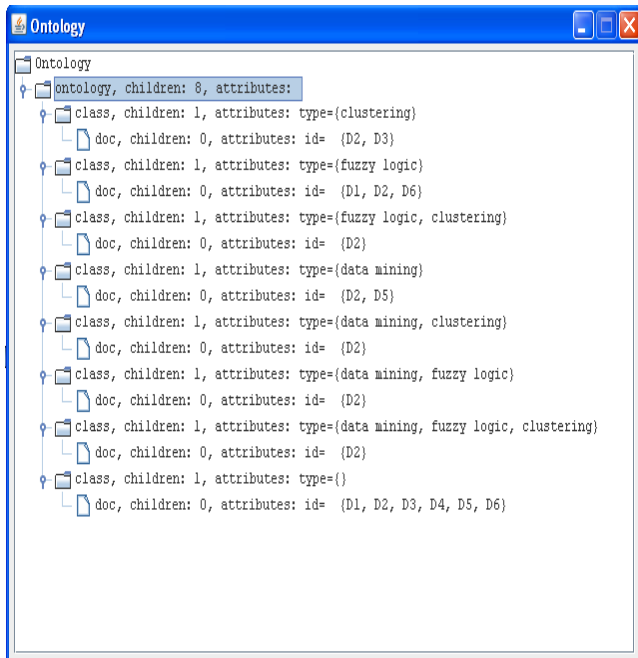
Ontology

Ontology
ontology, children: 8, attributes:
class, children: 1, attributes: type={clustering}
doc, children: 0, attributes: id= {D2, D3}
class, children: 1, attributes: type={fuzzy logic}
doc, children: 0, attributes: id= {D1, D2, D6}
class, children: 1, attributes: type={fuzzy logic, clustering}
doc, children: 0, attributes: id= {D2}
class, children: 1, attributes: type={data mining}
doc, children: 0, attributes: id= {D2, D5}
class, children: 1, attributes: type={data mining, clustering}
doc, children: 0, attributes: id= {D2}
class, children: 1, attributes: type={data mining, fuzzy logic}
doc, children: 0, attributes: id= {D2}
class, children: 1, attributes: type={data mining, fuzzy logic, clustering}
doc, children: 0, attributes: id= {D2}
class, children: 1, attributes: type={}
doc, children: 0, attributes: id= {D1, D2, D3, D4, D5, D6}